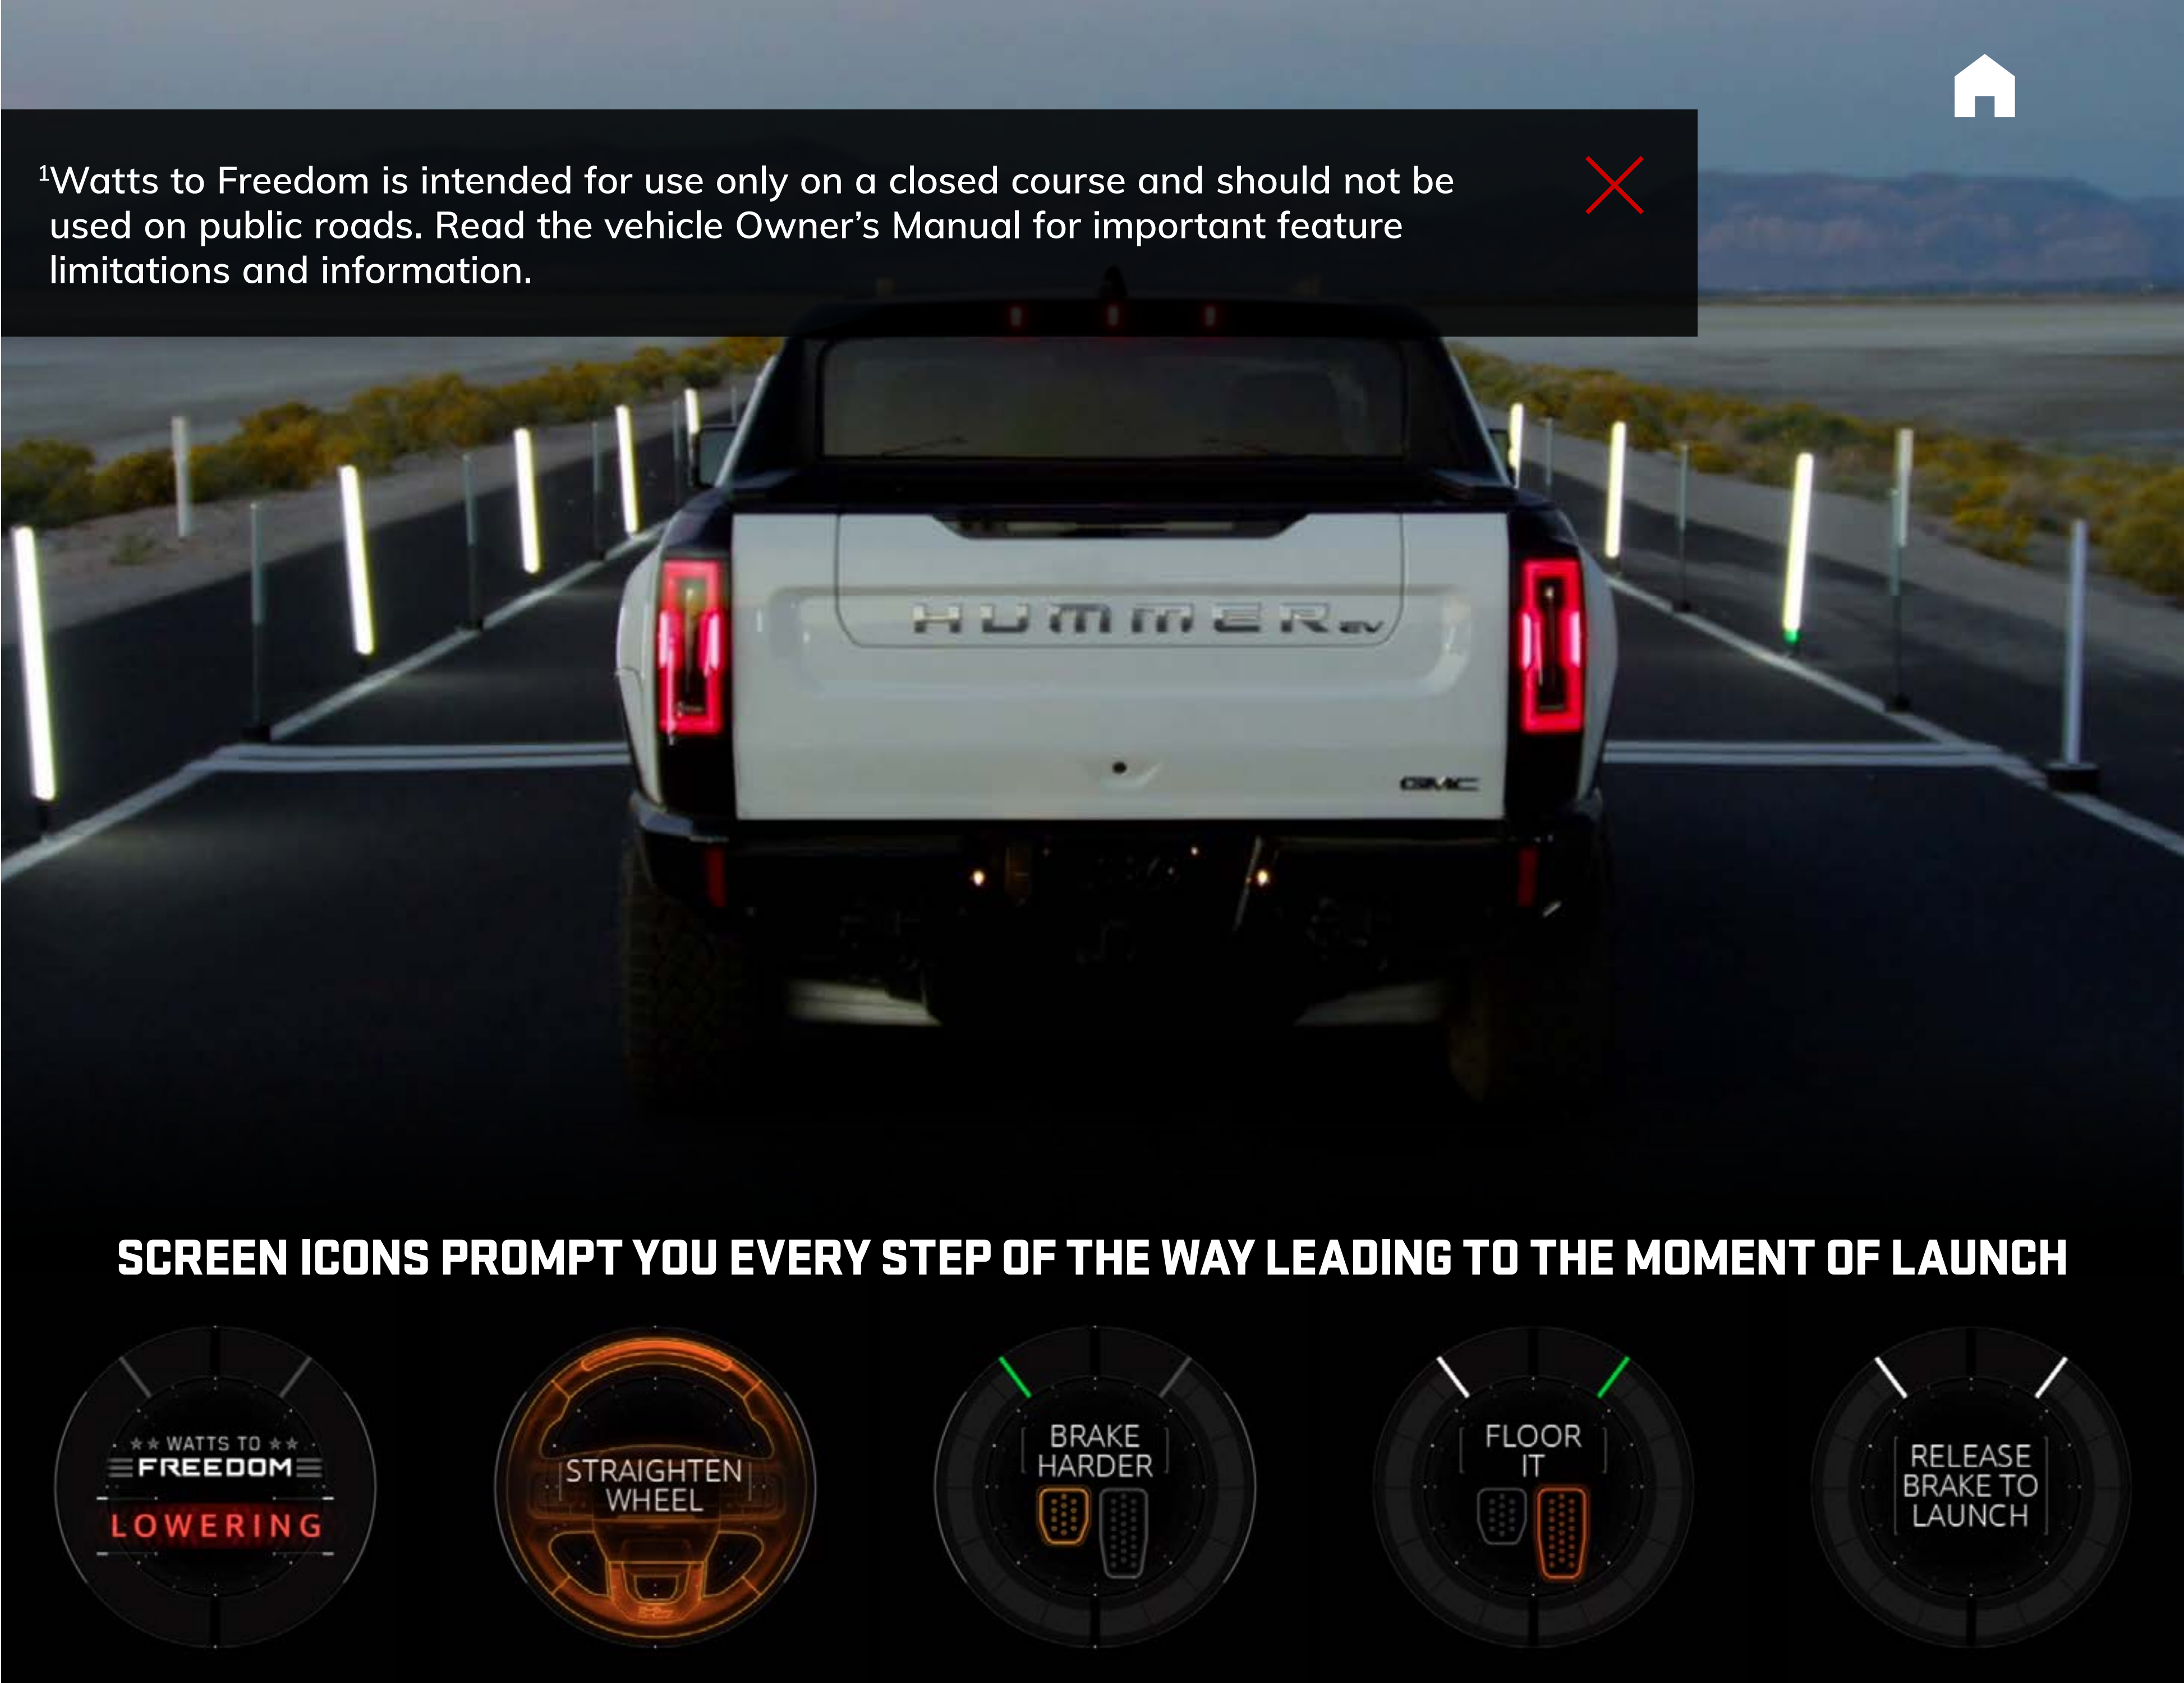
$^1$Watts to Freedom is intended for use only on a closed course and should not be used on public roads. Read the vehicle Owner's Manual for important feature limitations and information.

HUMMER EV

GMC

SCREEN ICONS PROMPT YOU EVERY STEP OF THE WAY LEADING TO THE MOMENT OF LAUNCH

★★ WATTS TO ★★
FREEDOM
LOWERING

STRAIGHTEN WHEEL

BRAKE HARDER

FLOOR IT

RELEASE BRAKE TO LAUNCH